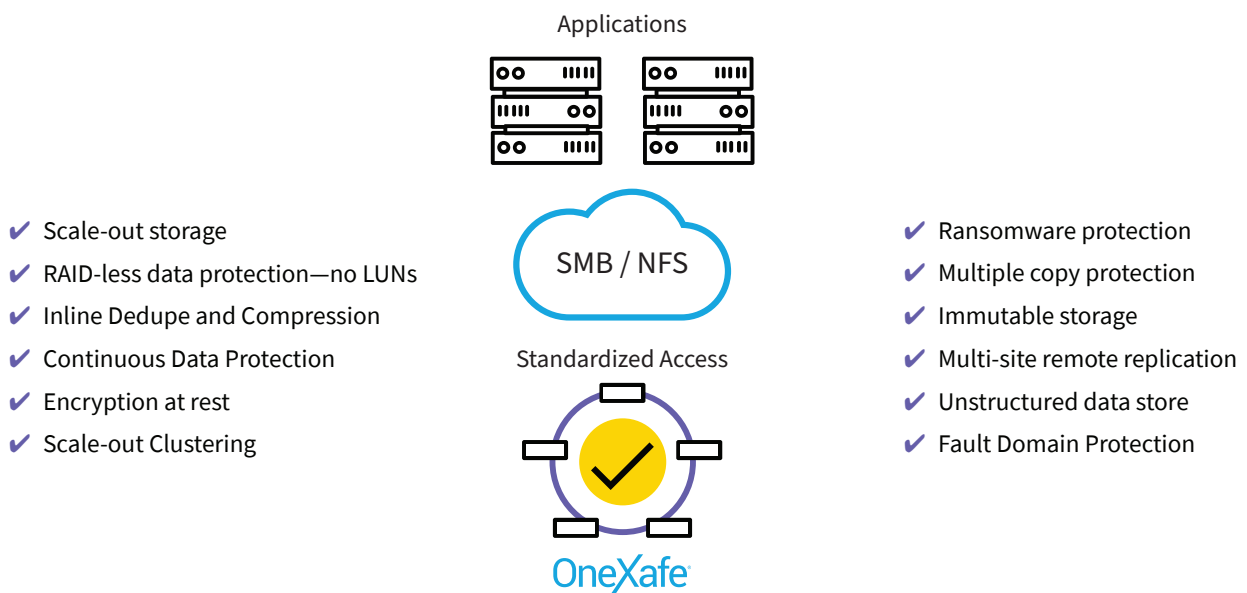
Applications

✔ Scale-out storage
✔ RAID-less data protection—no LUNs
✔ Inline Dedupe and Compression
✔ Continuous Data Protection
✔ Encryption at rest
✔ Scale-out Clustering

SMB / NFS

Standardized Access

OneXafe

✔ Ransomware protection
✔ Multiple copy protection
✔ Immutable storage
✔ Multi-site remote replication
✔ Unstructured data store
✔ Fault Domain Protection